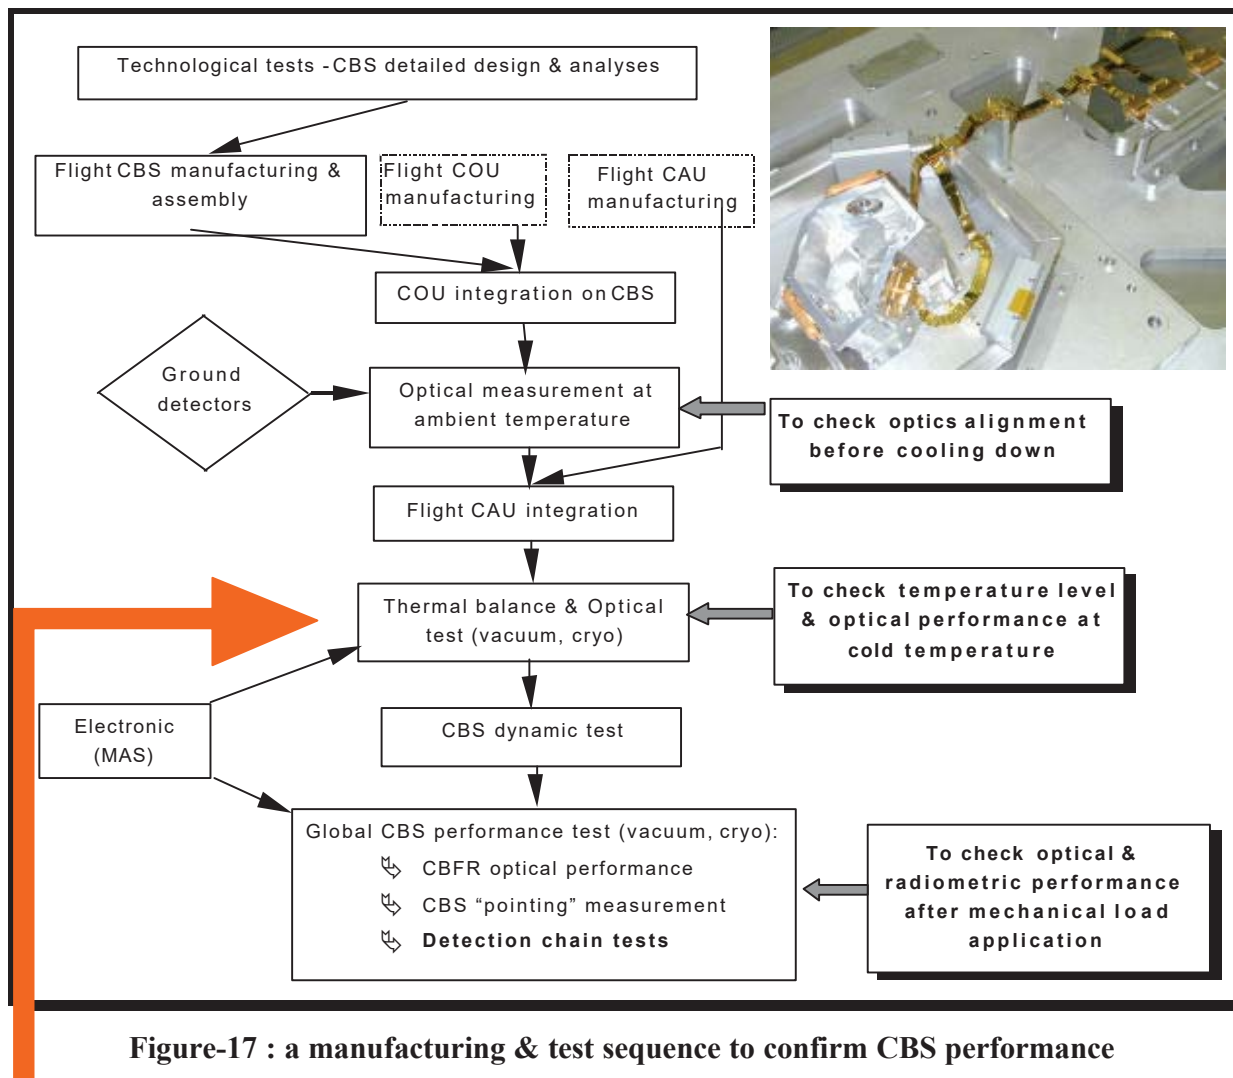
Technological tests - CBS detailed design & analyses

Flight CBS manufacturing & assembly

Flight COU manufacturing

Flight CAU manufacturing

COU integration on CBS

Ground detectors

Optical measurement at ambient temperature

To check optics alignment before cooling down

Flight CAU integration

Thermal balance & Optical test (vacuum, cryo)

To check temperature level & optical performance at cold temperature

Electronic (MAS)

CBS dynamic test

Global CBS performance test (vacuum, cryo):
CBFR optical performance
CBS “pointing” measurement
Detection chain tests

To check optical & radiometric performance after mechanical load application

Figure-17 : a manufacturing & test sequence to confirm CBS performance